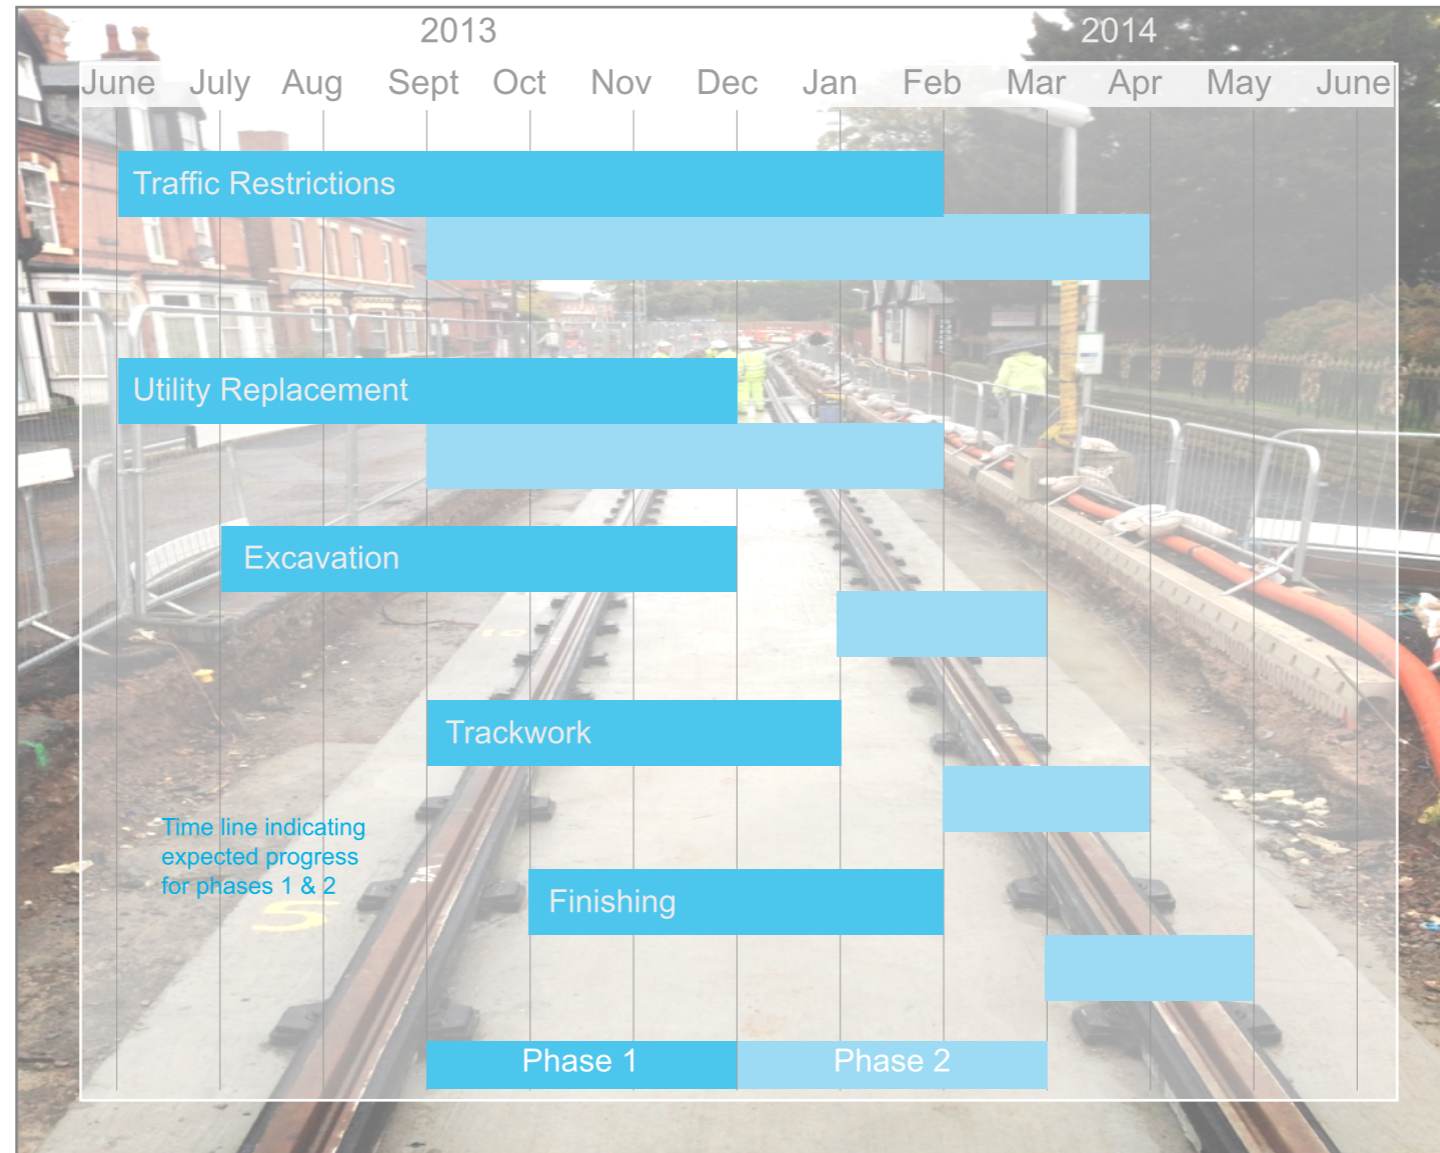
2013

2014

June July Aug Sept Oct Nov Dec Jan Feb Mar Apr May June

Traffic Restrictions

Utility Replacement

Excavation

Trackwork

Time line indicating expected progress for phases 1 & 2

Finishing

Phase 1

Phase 2